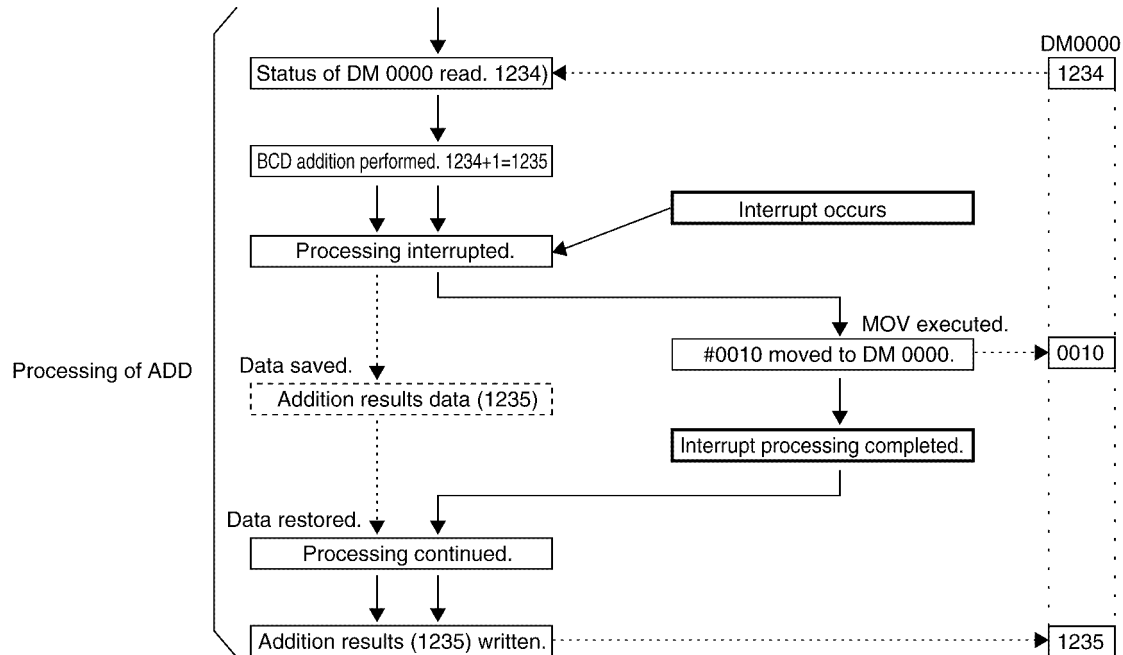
DM0000

Status of DM 0000 read. 1234)

1234

BCD addition performed. 1234+1=1235

Interrupt occurs

Processing interrupted.

MOV executed.

Processing of ADD

Data saved.

#0010 moved to DM 0000.

0010

Addition results data (1235)

Interrupt processing completed.

Data restored.

Processing continued.

Addition results (1235) written.

1235